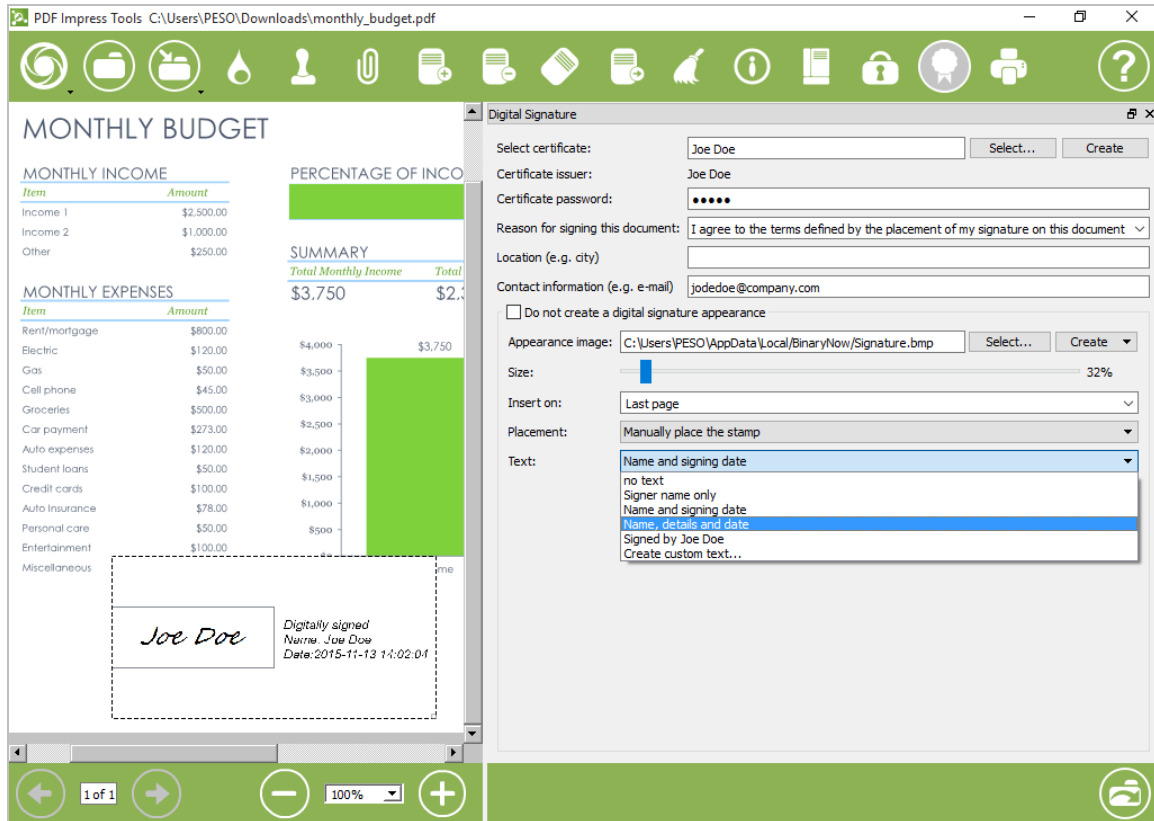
PDF Impress Tools C:\Users\PESO\Downloads\monthly_budget.pdf

MONTHLY BUDGET

MONTHLY INCOME

| Item | Amount |
|---|---|
| Income 1 | \$2,500.00 |
| Income 2 | \$1,000.00 |
| Other | \$250.00 |

PERCENTAGE OF INCO

SUMMARY

Total Monthly Income Total

\$3,750 \$2,

MONTHLY EXPENSES

| Item | Amount |
|---|---|
| Rent/mortgage | \$800.00 |
| Electric | \$120.00 |
| Gas | \$50.00 |
| Cell phone | \$45.00 |
| Groceries | \$500.00 |
| Car payment | \$273.00 |
| Auto expenses | \$120.00 |
| Student loans | \$50.00 |
| Credit cards | \$100.00 |
| Auto Insurance | \$78.00 |
| Personal care | \$50.00 |
| Entertainment | \$100.00 |
| Miscellaneous | |

\$4,000 \$3,500 \$3,000 \$2,500 \$2,000 \$1,500 \$1,000 \$500

\$3,750

me

Joe Doe

Digitally signed
Name: Joe Doe
Date:2015-11-13 14:02:04

1 of 1

100%

Digital Signature

Select certificate: Joe Doe Select... Create

Certificate issuer: Joe Doe

Certificate password: •••••

Reason for signing this document: I agree to the terms defined by the placement of my signature on this document

Location (e.g. city)

Contact information (e.g. e-mail) jodedoe@company.com

Do not create a digital signature appearance

Appearance image: C:\Users\PESO\AppData\Local/BinaryNow/Signature.bmp Select... Create

Size: 32%

Insert on: Last page

Placement: Manually place the stamp

Text: Name and signing date

no text
Signer name only
Name and signing date
Name, details and date
Signed by Joe Doe
Create custom text...